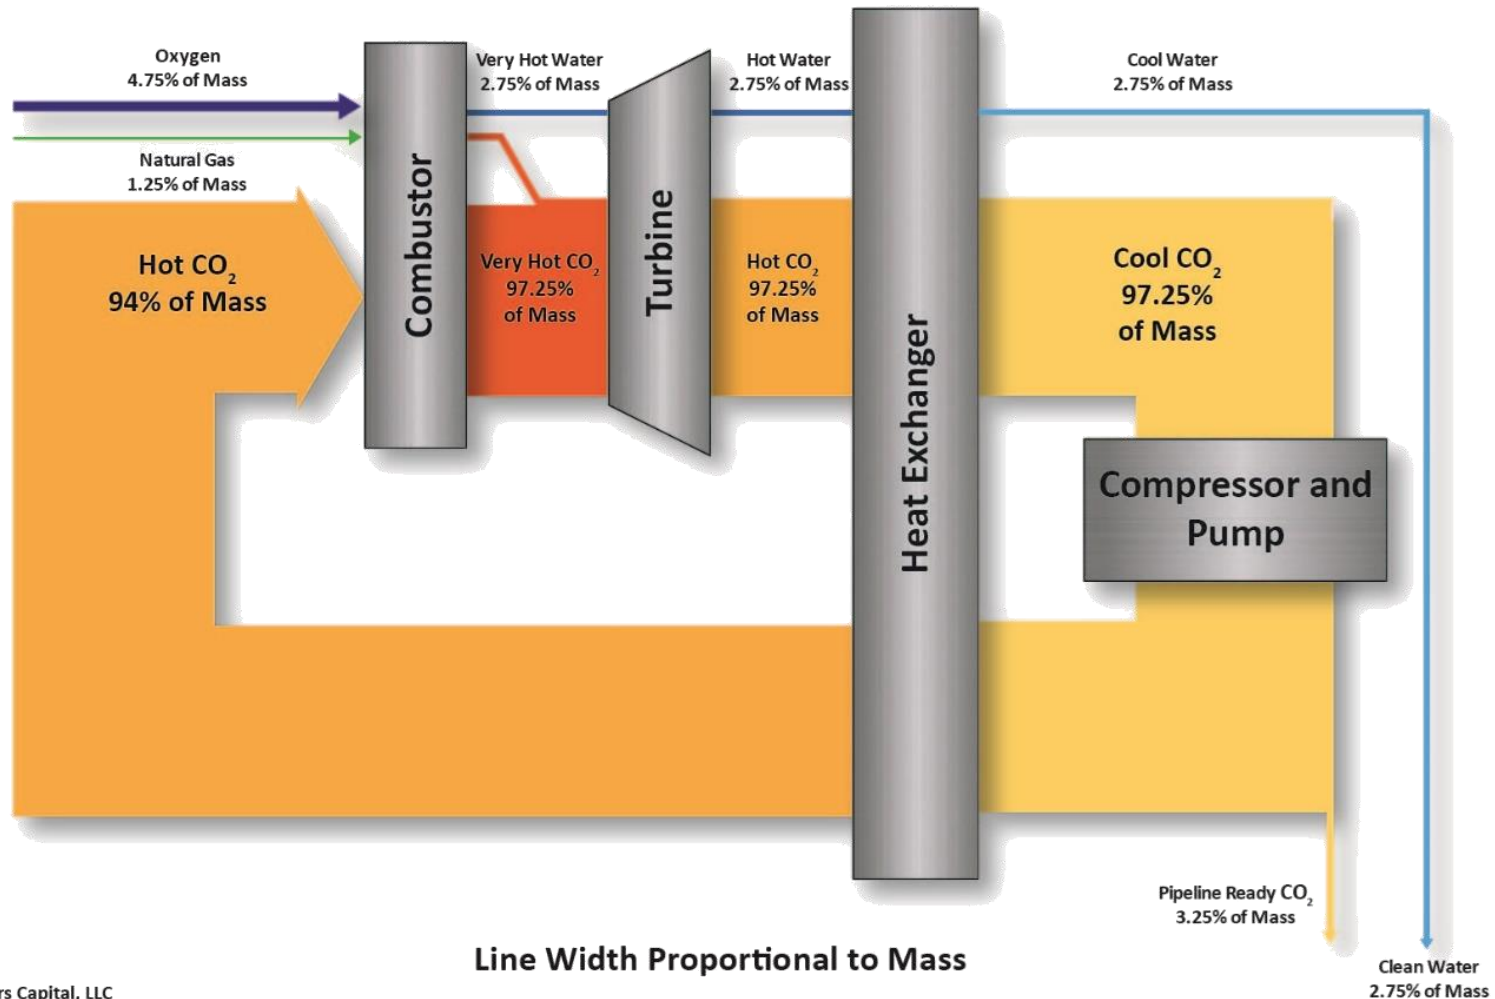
Oxygen
4.75% of Mass

Natural Gas
1.25% of Mass

Hot $CO_2$
94% of Mass

Combustor

Very Hot Water
2.75% of Mass

Very Hot $CO_2$
97.25%
of Mass

Turbine

Hot Water
2.75% of Mass

Hot $CO_2$
97.25%
of Mass

Heat Exchanger

Cool Water
2.75% of Mass

Cool $CO_2$
97.25%
of Mass

Compressor and Pump

Pipeline Ready $CO_2$
3.25% of Mass

Clean Water
2.75% of Mass

Line Width Proportional to Mass

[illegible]rs Capital, LLC